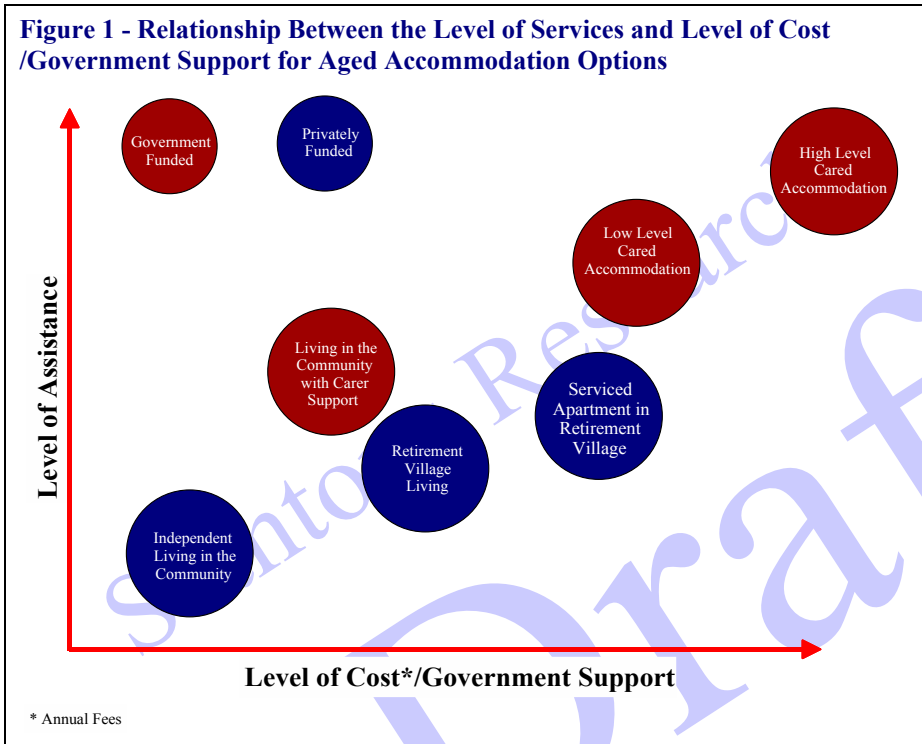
Figure 1 - Relationship Between the Level of Services and Level of Cost /Government Support for Aged Accommodation Options

Government Funded

Privately Funded

High Level Cared Accommodation

Low Level Cared Accommodation

Living in the Community with Carer Support

Serviced Apartment in Retirement Village

Retirement Village Living

Independent Living in the Community

Level of Assistance

Level of Cost*/Government Support

* Annual Fees

Stanton Research

Draft